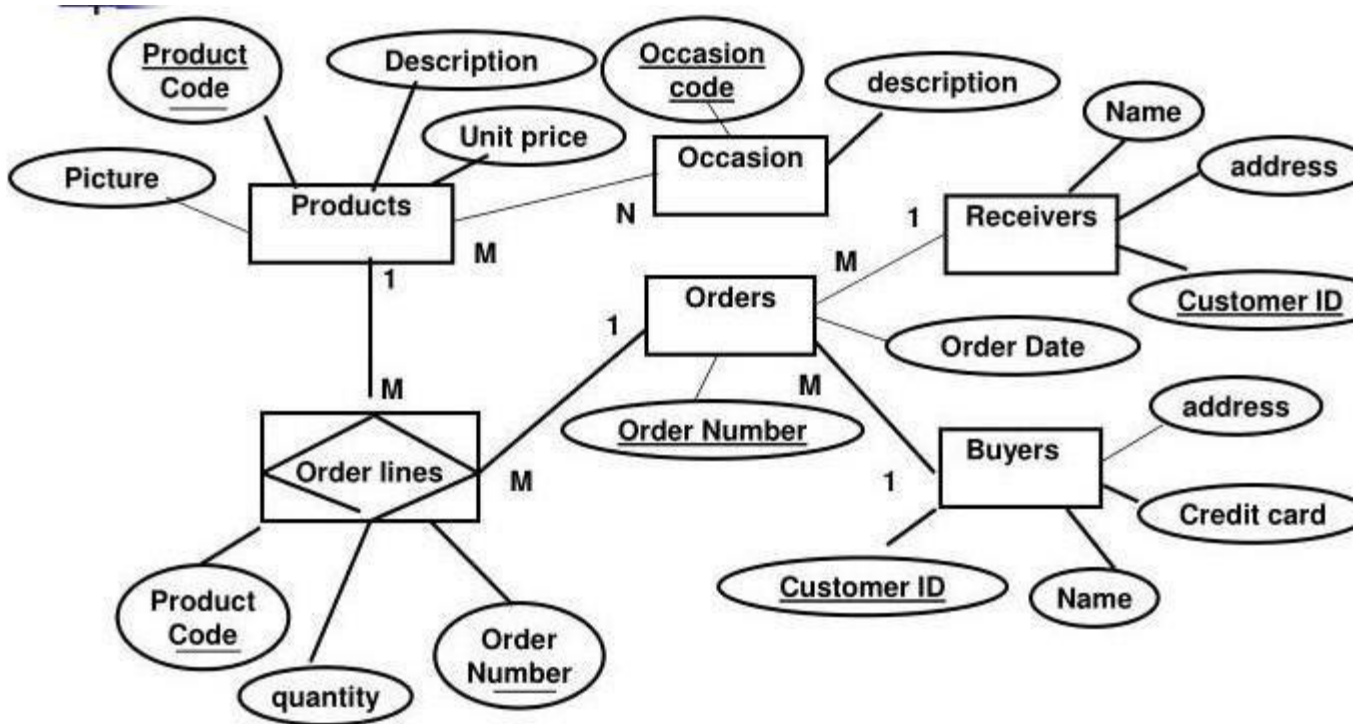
Product Code

Description

Occasion code

description

Unit price

Occasion

Name

Picture

Products

address

N

1

Receivers

M

M

1

Customer ID

Orders

1

Order Date

M

M

Order Number

address

Order lines

M

Buyers

1

Credit card

Customer ID

Name

Product Code

Order Number

quantity